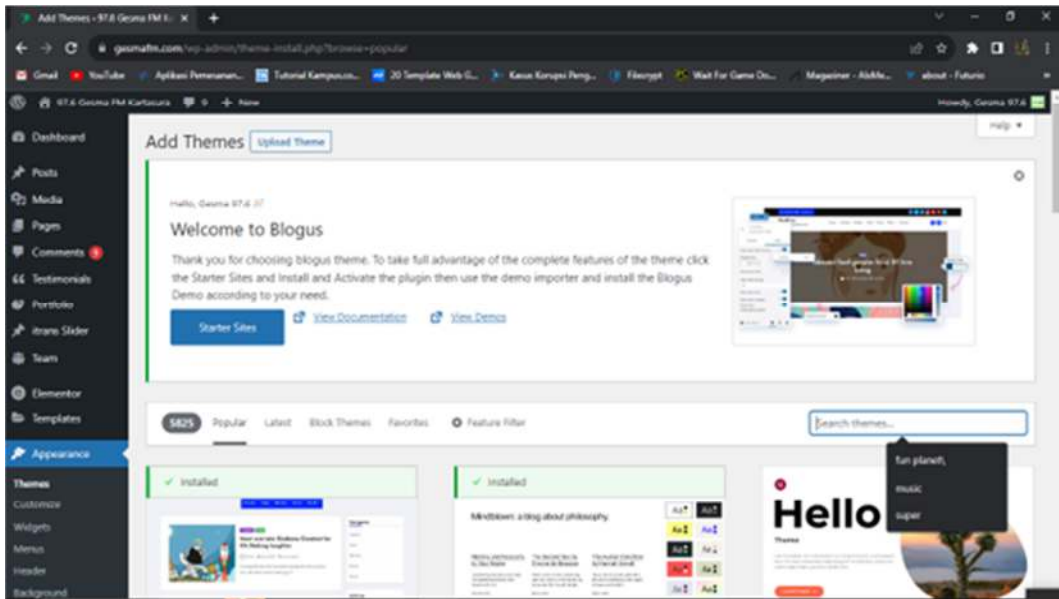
Add Themes ‹ 97.6 Gesma FM K... ×  +

gesmafm.com/wp-admin/theme-install.php?browse=popular

Gmail  YouTube  Aplikasi Pemesanan...  Tutorial Kampus.co...  20 Template Web G...  Kasus Korupsi Peng...  Filecrypt  Wait For Game Do...  Magazine - Aldde...  about - Futurio

97.6 Gesma FM Kartasura  9  + New  Howdy, Gesma 97.6

Dashboard
Posts
Media
Pages
Comments
Testimonials
Portfolio
itrans Slider
Team
Elementor
Templates
Appearance
Themes
Customize
Widgets
Menus
Header
Background

Add Themes  Upload Theme  Help ▾

Hello, Gesma 97.6

Welcome to Blogus

Thank you for choosing blogus theme. To take full advantage of the complete features of the theme click the Starter Sites and Install and Activate the plugin then use the demo importer and install the Blogus Demo according to your need.

Starter Sites  View Documentation  View Demos

5825  Popular  Latest  Block Themes  Favorites  Feature Filter

Search themes...

fun planet,
music
super

✓ Installed
✓ Installed

Mindblown: a blog about philosophy.

Hello